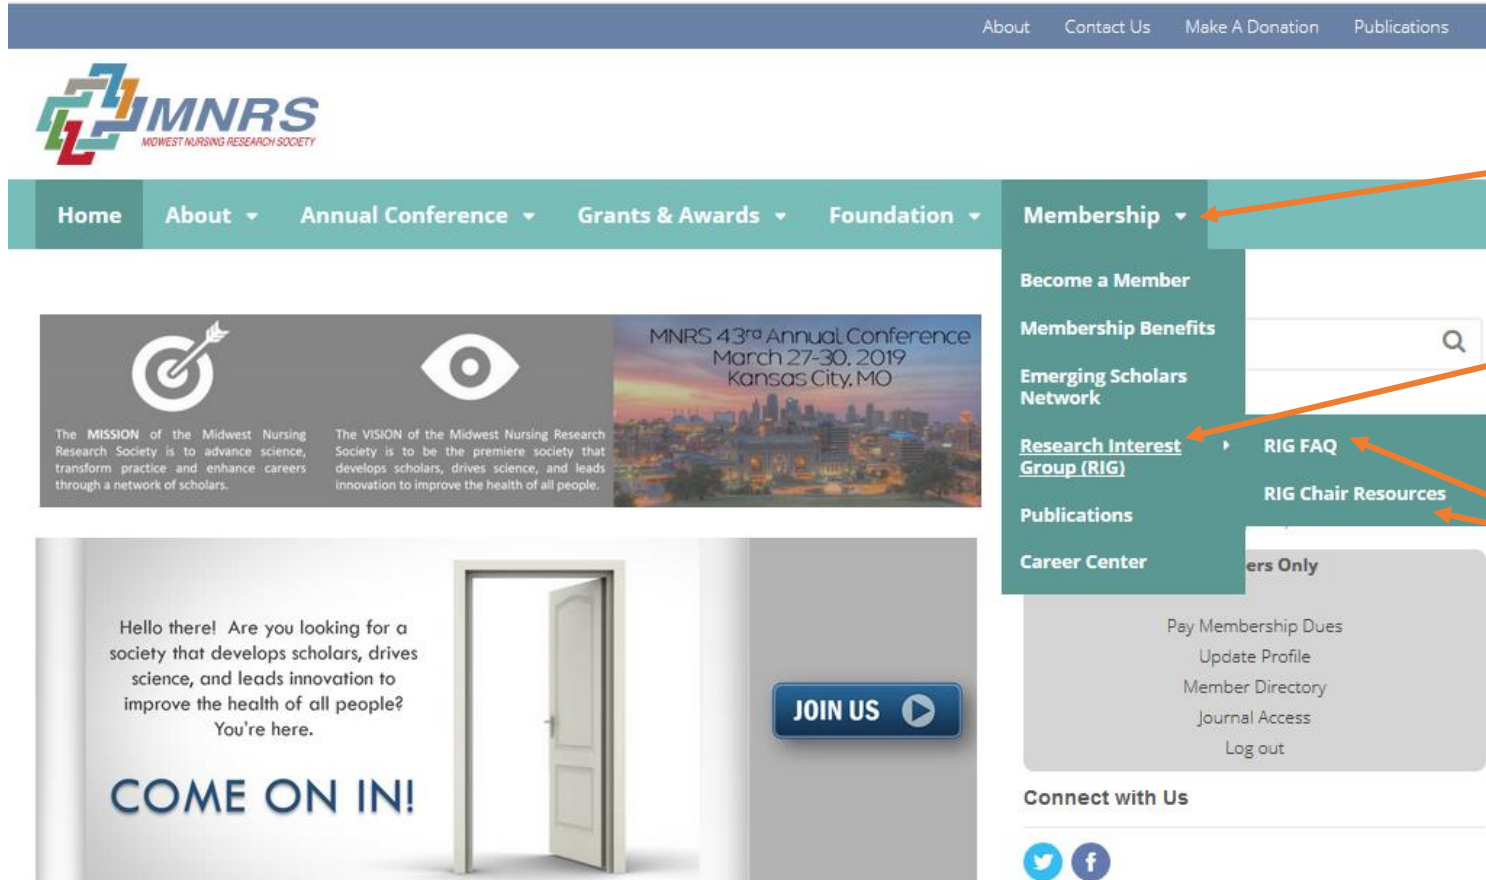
About Contact Us Make A Donation Publications

MNRS
MIDWEST NURSING RESEARCH SOCIETY

Home About Annual Conference Grants & Awards Foundation Membership

Become a Member
Membership Benefits
Emerging Scholars Network
Research Interest Group (RIG)
Publications
Career Center

RIG FAQ
RIG Chair Resources

The MISSION of the Midwest Nursing Research Society is to advance science, transform practice and enhance careers through a network of scholars.

The VISION of the Midwest Nursing Research Society is to be the premiere society that develops scholars, drives science, and leads innovation to improve the health of all people.

MNRS 43rd Annual Conference
March 27-30, 2019
Kansas City, MO

Hello there! Are you looking for a society that develops scholars, drives science, and leads innovation to improve the health of all people? You're here.

COME ON IN!

JOIN US

ers Only

Pay Membership Dues
Update Profile
Member Directory
Journal Access
Log out

Connect with Us